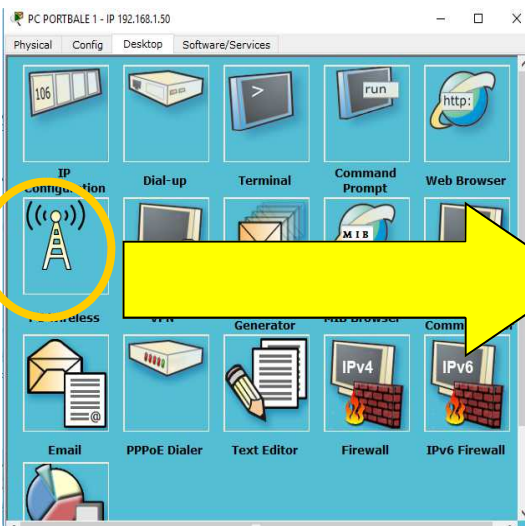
PC PORTBALE 1 - IP 192.168.1.50

Physical Config Desktop Software/Services

106

run

http:

IP Configuration

Dial-up

Terminal

Command Prompt

Web Browser

MIB

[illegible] Wireless

VPN

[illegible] Generator

MIB Browser

Comm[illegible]

IPv4

IPv6

Email

PPPoE Dialer

Text Editor

Firewall

IPv6 Firewall